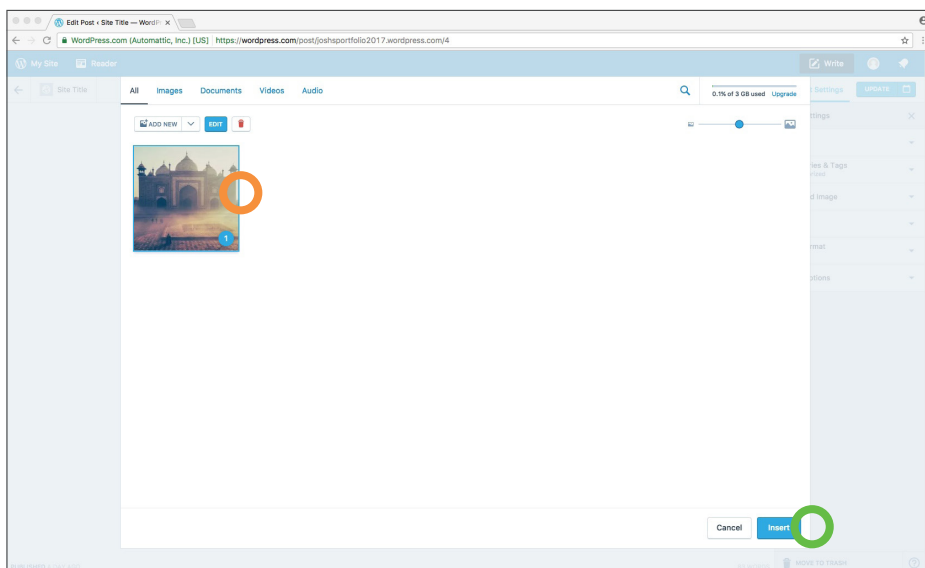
Edit Post ‹ Site Title — WordPr ×

WordPress.com (Automattic, Inc.) [US] https://wordpress.com/post/joshsportfolio2017.wordpress.com/4

My Site Reader

Write

Site Title

All Images Documents Videos Audio

0.1% of 3 GB used Upgrade

ADD NEW EDIT

1

Settings UPDATE

ttings

ries & Tags

d Image

rmat

ptions

Cancel Insert

MOVE TO TRASH